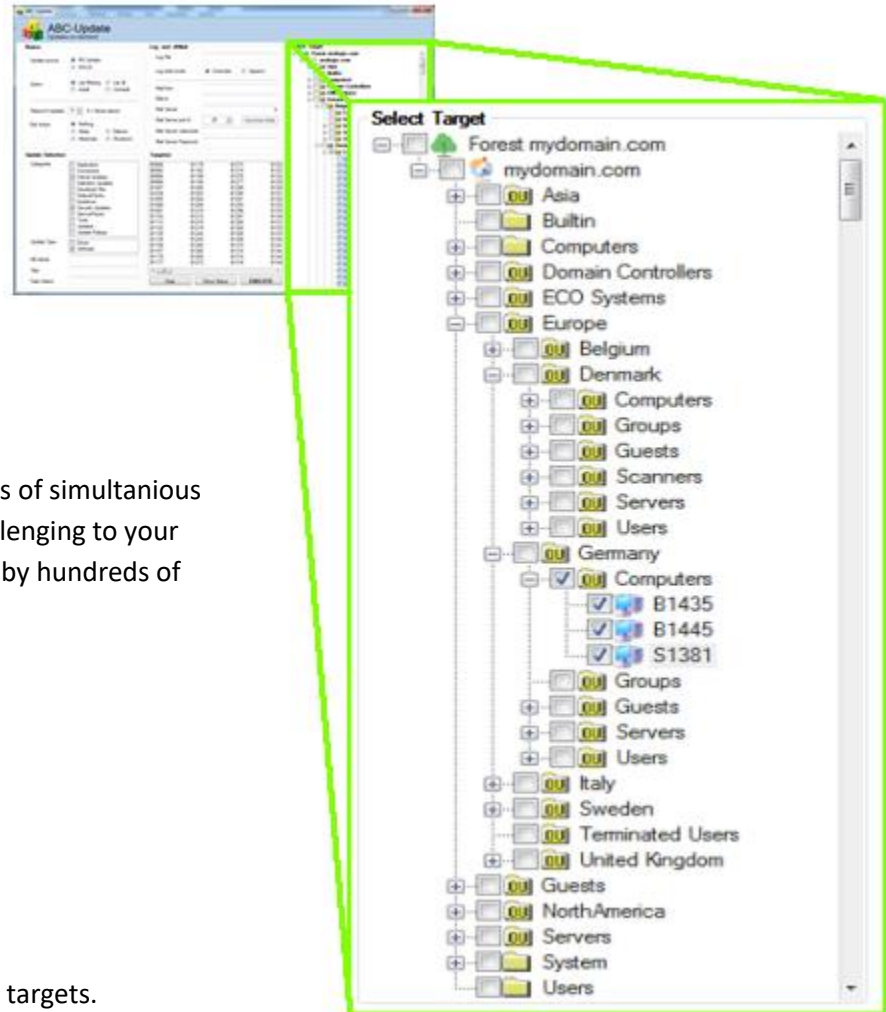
ABC-Update

s of simultanious
lenging to your
by hundreds of

targets.

Select Target
Forest mydomain.com
mydomain.com
Asia
Builtin
Computers
Domain Controllers
ECO Systems
Europe
Belgium
Denmark
Computers
Groups
Guests
Scanners
Servers
Users
Germany
Computers
B1435
B1445
S1381
Groups
Guests
Servers
Users
Italy
Sweden
Terminated Users
United Kingdom
Guests
NorthAmerica
Servers
System
Users